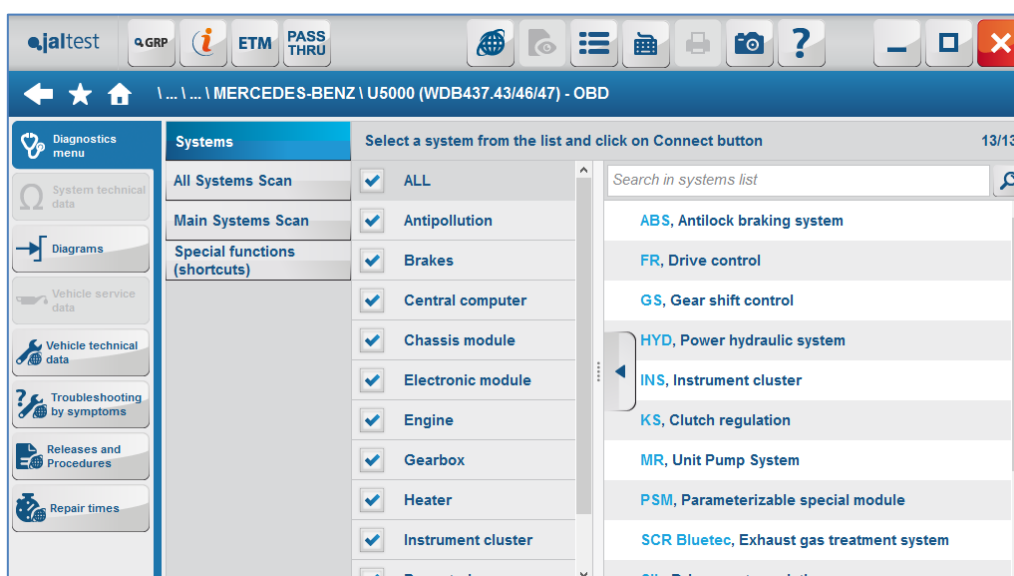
jaltest

GRP

ETM

PASS THRU

\ ... \ ... \ MERCEDES-BENZ \ U5000 (WDB437.43/46/47) - OBD

Diagnostics menu

System technical data

Diagrams

Vehicle service data

Vehicle technical data

Troubleshooting by symptoms

Releases and Procedures

Repair times

Systems

All Systems Scan

Main Systems Scan

Special functions (shortcuts)

Select a system from the list and click on Connect button

13/13

ALL

Antipollution

Brakes

Central computer

Chassis module

Electronic module

Engine

Gearbox

Heater

Instrument cluster

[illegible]

Search in systems list

ABS, Antilock braking system

FR, Drive control

GS, Gear shift control

HYD, Power hydraulic system

INS, Instrument cluster

KS, Clutch regulation

MR, Unit Pump System

PSM, Parameterizable special module

SCR Bluetec, Exhaust gas treatment system

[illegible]